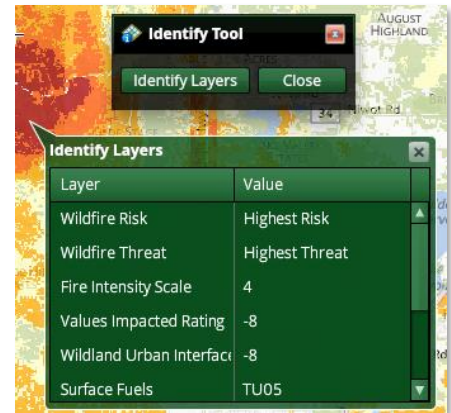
AUGUST
HIGHLAND

Identify Tool

Identify Layers

Close

34

lvot Rd

Identify Layers

| Layer | Value |
|---|---|
| Wildfire Risk | Highest Risk |
| Wildfire Threat | Highest Threat |
| Fire Intensity Scale | 4 |
| Values Impacted Rating | -8 |
| Wildland Urban Interfac | -8 |
| Surface Fuels | TU05 |

Rd